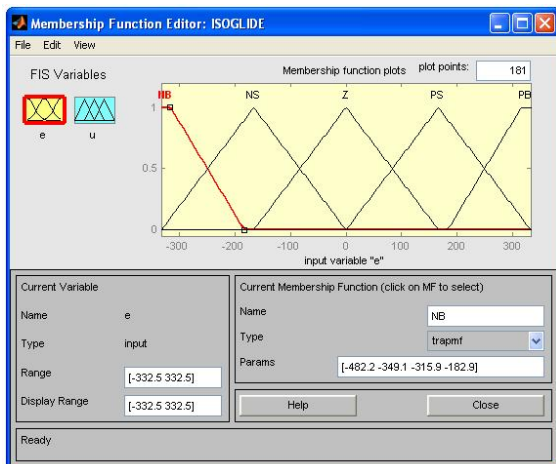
Membership Function Editor: ISOGLIDE

File Edit View

FIS Variables

e u

Membership function plots plot points: 181

NB NS Z PS PB

1

0.5

0

-300 -200 -100 0 100 200 300

input variable "e"

Current Variable

Name e

Type input

Range [-332.5 332.5]

Display Range [-332.5 332.5]

Current Membership Function (click on MF to select)

Name NB

Type trapmf

Params [-482.2 -349.1 -315.9 -182.9]

Help

Close

Ready